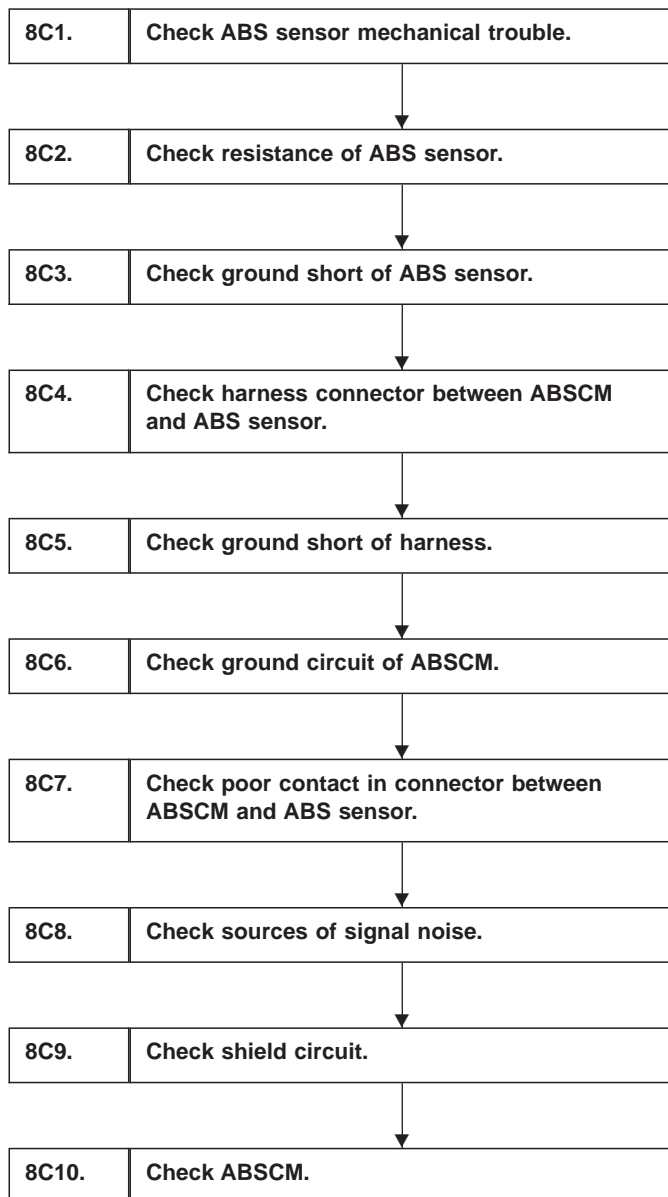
| 8C1. | Check ABS sensor mechanical trouble. |
|---|---|

| 8C2. | Check resistance of ABS sensor. |
|---|---|

| 8C3. | Check ground short of ABS sensor. |
|---|---|

| 8C4. | Check harness connector between ABSCM and ABS sensor. |
|---|---|

| 8C5. | Check ground short of harness. |
|---|---|

| 8C6. | Check ground circuit of ABSCM. |
|---|---|

| 8C7. | Check poor contact in connector between ABSCM and ABS sensor. |
|---|---|

| 8C8. | Check sources of signal noise. |
|---|---|

| 8C9. | Check shield circuit. |
|---|---|

| 8C10. | Check ABSCM. |
|---|---|